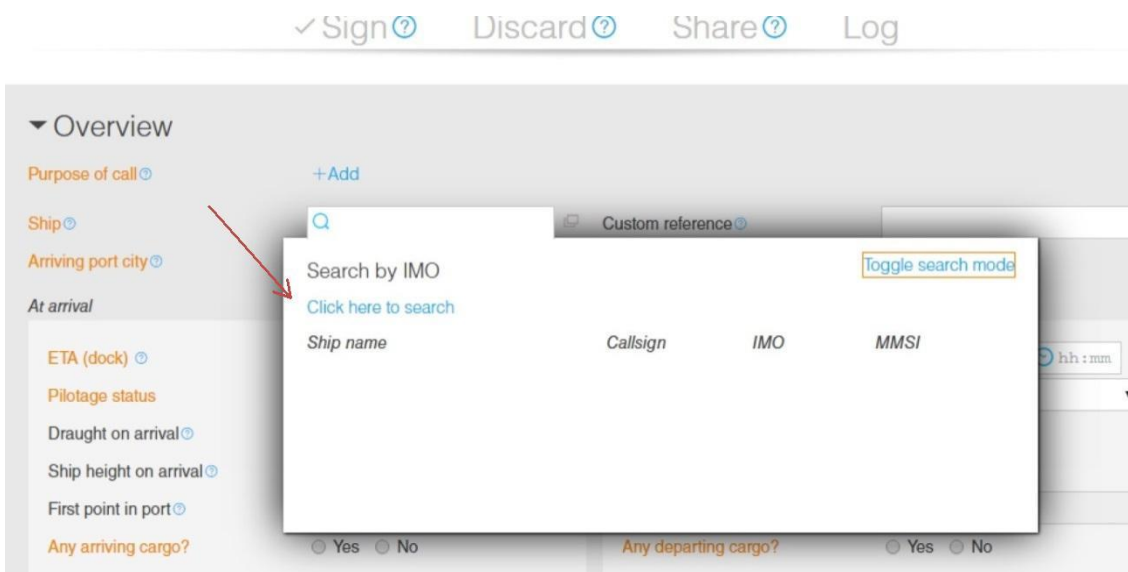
✓Sign ⓘ Discard ⓘ Share ⓘ Log

▾ Overview

Purpose of call ⓘ +Add

Ship ⓘ Custom reference ⓘ

Arriving port city ⓘ

At arrival

ETA (dock) ⓘ hh:mm

Pilotage status

Draught on arrival ⓘ

Ship height on arrival ⓘ

First point in port ⓘ

Any arriving cargo? Yes No Any departing cargo? Yes No

Search by IMO Toggle search mode

Click here to search

| Ship name | Callsign | IMO | MMSI |
|---|---|---|---|